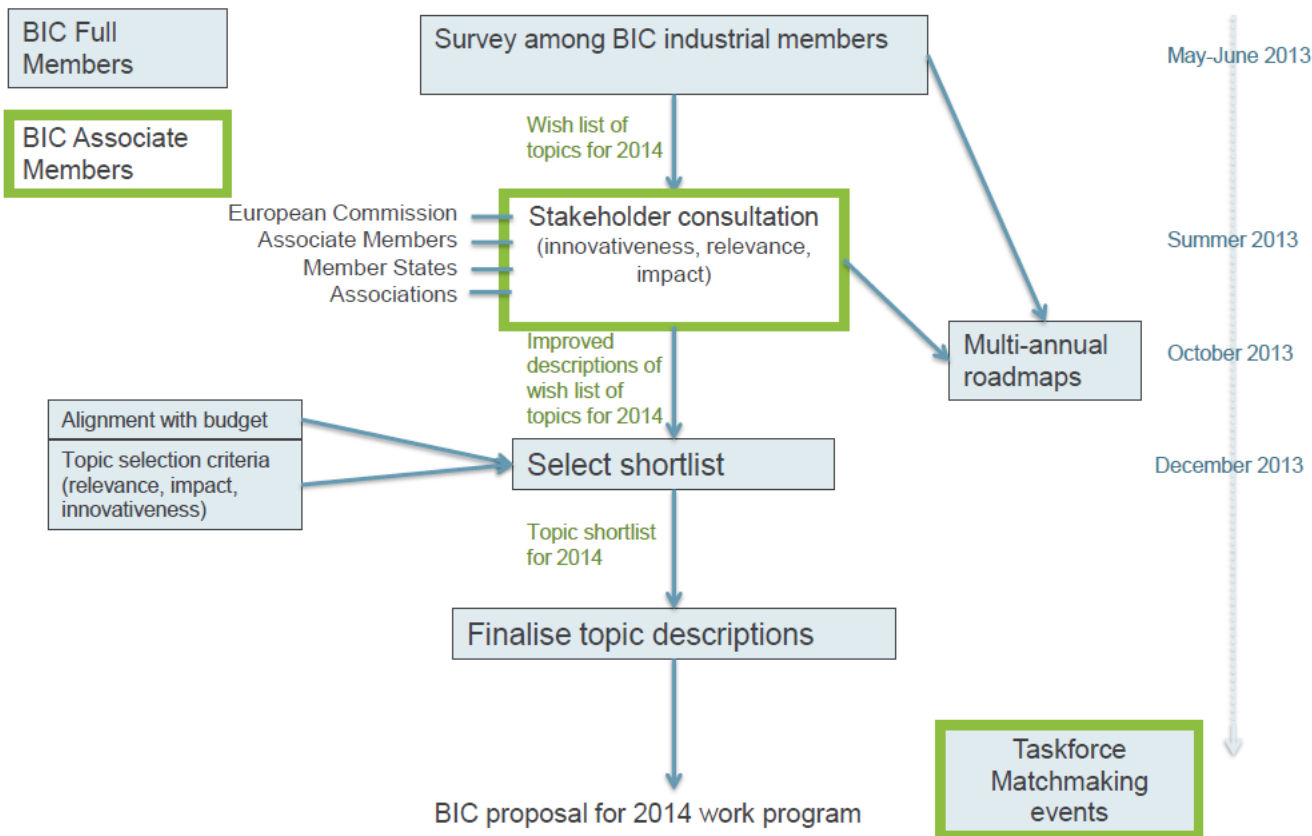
BIC Full Members

BIC Associate Members

Survey among BIC industrial members

May-June 2013

Wish list of topics for 2014

European Commission
Associate Members
Member States
Associations

Stakeholder consultation (innovativeness, relevance, impact)

Summer 2013

Multi-annual roadmaps

October 2013

Improved descriptions of wish list of topics for 2014

Alignment with budget

Topic selection criteria (relevance, impact, innovativeness)

Select shortlist

December 2013

Topic shortlist for 2014

Finalise topic descriptions

Taskforce Matchmaking events

BIC proposal for 2014 work program